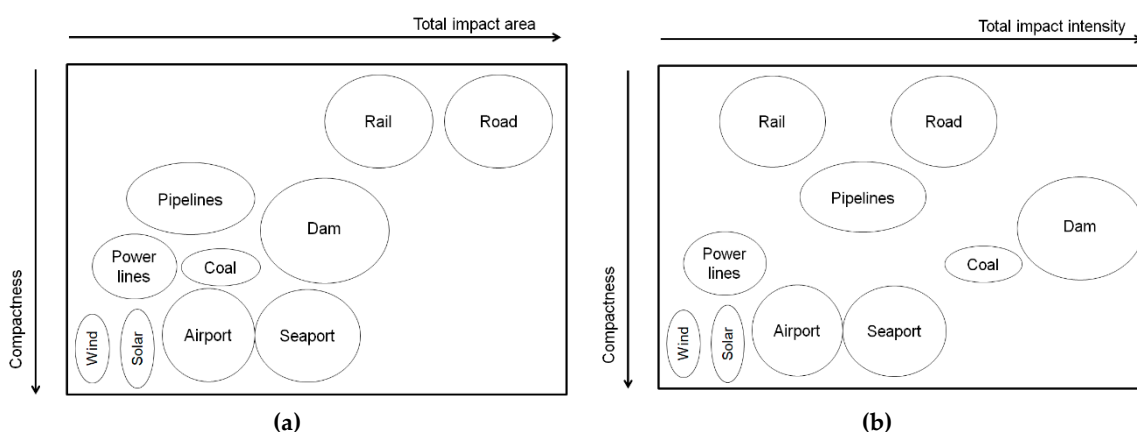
Total impact area

Compactness

Rail
Road
Pipelines
Dam
Power lines
Coal
Wind
Solar
Airport
Seaport

(a)

Total impact intensity

Compactness

Rail
Road
Pipelines
Dam
Power lines
Coal
Wind
Solar
Airport
Seaport

(b)